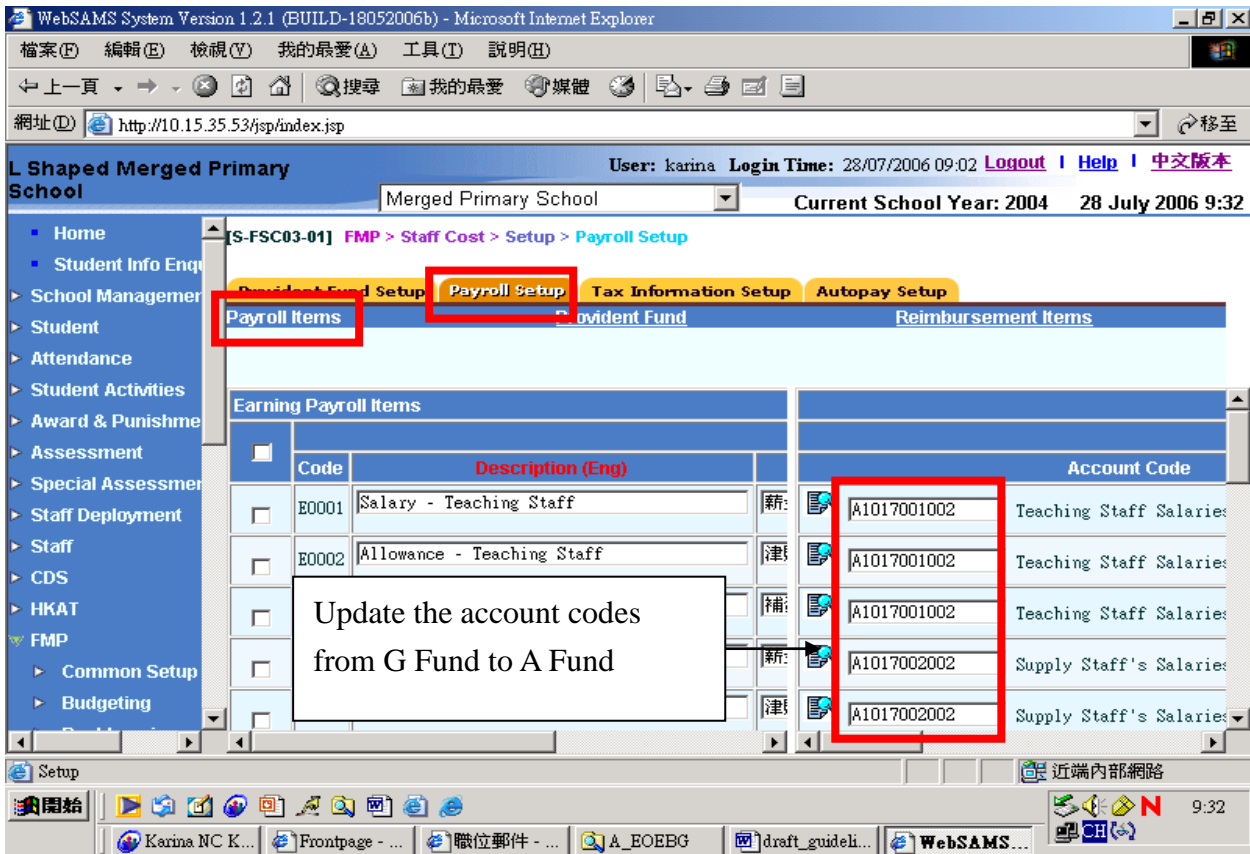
WebSAMS System Version 1.2.1 (BUILD-18052006b) - Microsoft Internet Explorer

檔案(F) 編輯(E) 檢視(V) 我的最愛(A) 工具(T) 說明(H)

上一頁 搜尋 我的最愛 媒體

網址(D) http://10.15.35.53/jsp/index.jsp 移至

L Shaped Merged Primary School

User: karina Login Time: 28/07/2006 09:02 Logout | Help | 中文版本

Merged Primary School

Current School Year: 2004 28 July 2006 9:32

Home
Student Info Enq
School Managemen
Student
Attendance
Student Activities
Award & Punishme
Assessment
Special Assessmen
Staff Deployment
Staff
CDS
HKAT
FMP
Common Setup
Budgeting

[S-FSC03-01] FMP > Staff Cost > Setup > Payroll Setup

Provident Fund Setup | Payroll Setup | Tax Information Setup | Autopay Setup

Payroll Items | Provident Fund | Reimbursement Items

Earning Payroll Items

| | Code | Description (Eng) | | | Account Code | |
|---|---|---|---|---|---|---|
| | E0001 | Salary - Teaching Staff | 薪 | | A1017001002 | Teaching Staff Salaries |
| | E0002 | Allowance - Teaching Staff | 津 | | A1017001002 | Teaching Staff Salaries |
| | | | 補 | | A1017001002 | Teaching Staff Salaries |
| | | | 薪 | | A1017002002 | Supply Staff's Salaries |
| | | | 津 | | A1017002002 | Supply Staff's Salaries |

Update the account codes from G Fund to A Fund

Setup 近端內部網路

開始 Karina NC K... Frontpage - ... 職位郵件 - ... A_EOEBG draft_guideli... WebSAMS... CH 9:32